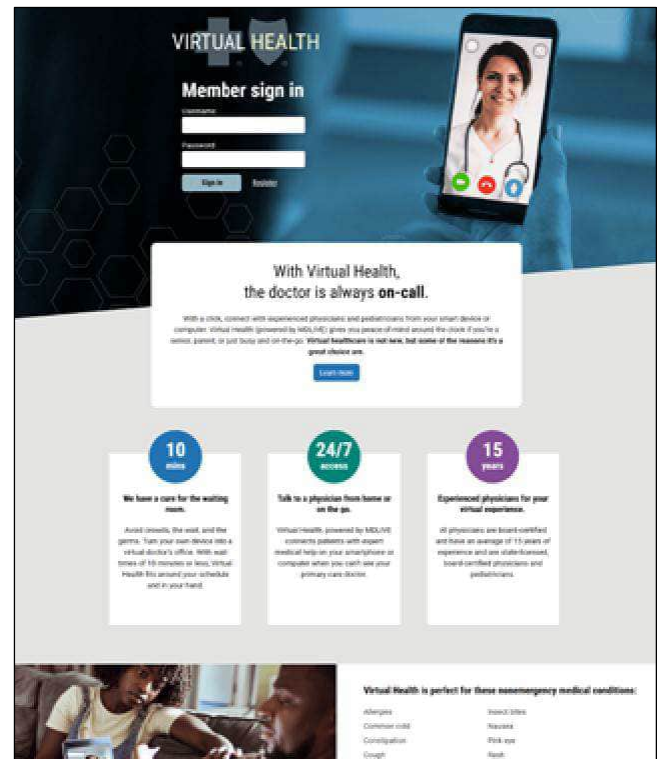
VIRTUAL HEALTH

Member sign in

Username

Password

Sign in Register

With Virtual Health, the doctor is always on-call.

With a click, connect with experienced physicians and pediatricians from your smart device or computer. Virtual Health (powered by MDLIVE) gives you peace of mind around the clock if you're a senior, parent, or just busy and on-the-go. Virtual healthcare is not new, but some of the reasons it's a great choice are.

Learn more

10 mins

We have a cure for the waiting room.

Avoid crowds, the wait, and the germs. Turn your own device into a virtual doctor's office. With wait times of 10 minutes or less, Virtual Health fits around your schedule and in your hand.

24/7 access

Talk to a physician from home or on the go.

Virtual Health, powered by MDLIVE connects patients with expert medical help on your smartphone or computer when you can't see your primary care doctor.

15 years

Experienced physicians for your virtual experience.

All physicians are board-certified and have an average of 15 years of experience and are state-licensed, board-certified physicians and pediatricians.

Virtual Health is perfect for these nonemergency medical conditions:

Allergies
Common cold
Constipation
Cough

Insect bites
Nausea
Pink eye
Rash